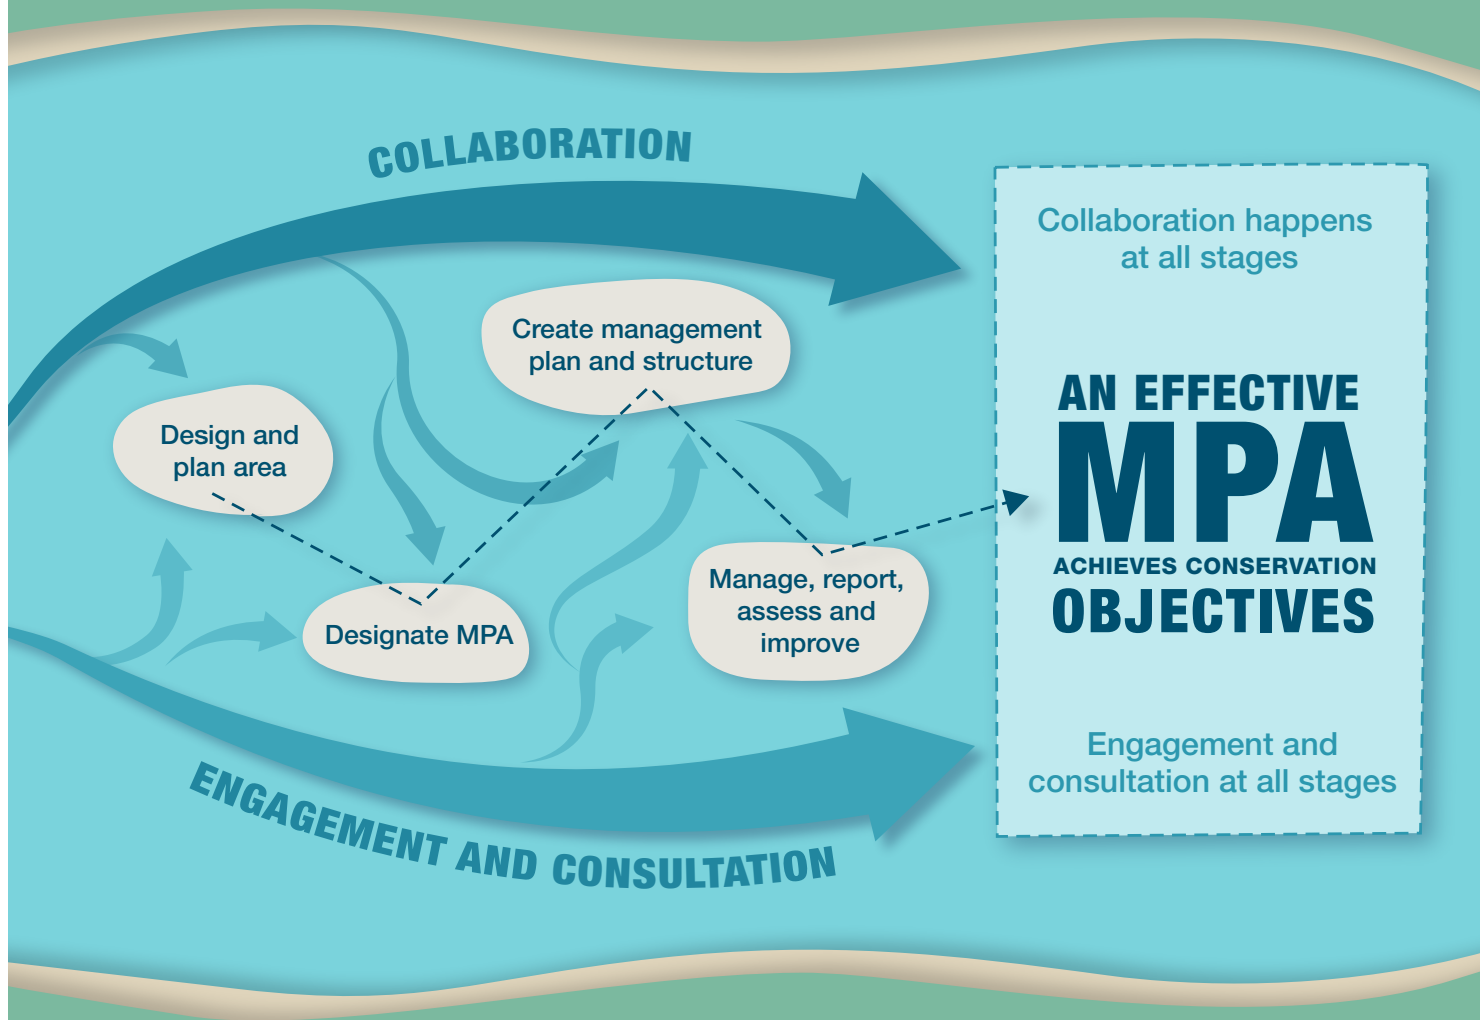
COLLABORATION

Design and plan area

Designate MPA

Create management plan and structure

Manage, report, assess and improve

ENGAGEMENT AND CONSULTATION

Collaboration happens at all stages

AN EFFECTIVE MPA ACHIEVES CONSERVATION OBJECTIVES

Engagement and consultation at all stages